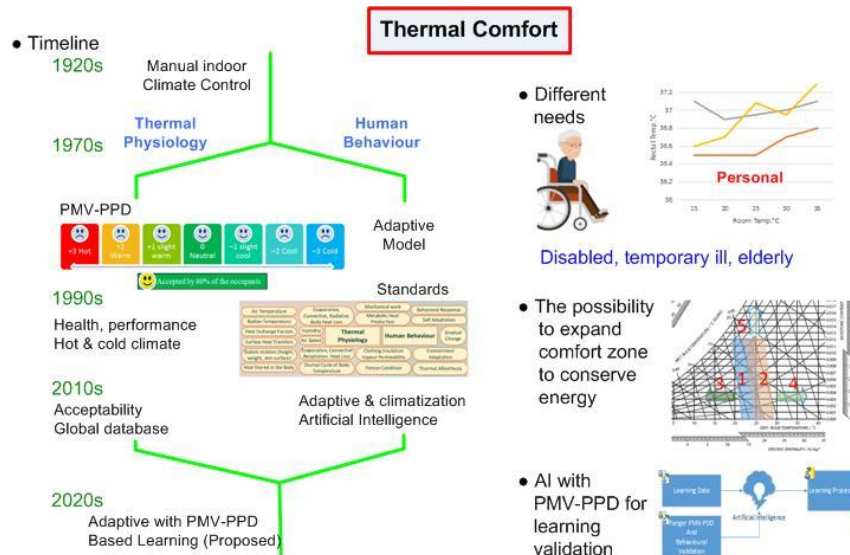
Thermal Comfort

• Timeline

1920s
Manual indoor Climate Control

1970s
Thermal Physiology
Human Behaviour

PMV-PPD

| +3 Hot | +2 Warm | +1 slight warm | 0 Neutral | −1 slight cool | −2 Cool | −3 Cold |
|---|---|---|---|---|---|---|

Accepted by 80% of the occupants

Adaptive Model

Standards

| Air Temperature | Evaporative, Convective, Radiative Body Heat Loss | Mechanical work | Behavioral Response |
|---|---|---|---|
| Radiant Temperature | | Metabolic Heat Production | Self Adaptation |
| Heat Exchange Factors | Humidity | Thermal Physiology | Human Behaviour | Gradual Change |
| Surface Heat Transfers | Air Speed | | |
| Static relation (height, weight, skin surface) | Evaporative, Convective, Respiration Heat Loss | Clothing Insulation Vapour Permeability | Environment Adaptation |
| Heat Stored in the Body | Diurnal Cycle of Body Temperature | Person Condition | Thermal Allesthesia |

1990s
Health, performance
Hot & cold climate

2010s
Acceptability
Global database

Adaptive & climatization
Artificial Intelligence

2020s
Adaptive with PMV-PPD Based Learning (Proposed)

• Different needs

37.2
37
36.8
36.6
36.4
36.2
36
Rectal Temp °C
15 20 25 30 35
Room Temp °C
Personal

Disabled, temporary ill, elderly

• The possibility to expand comfort zone to conserve energy

5
3 1 2 4

• AI with PMV-PPD for learning validation

Learning Data
Artificial Intelligence
Learning Process
Ranger PMV-PPD And Behavioural Validation